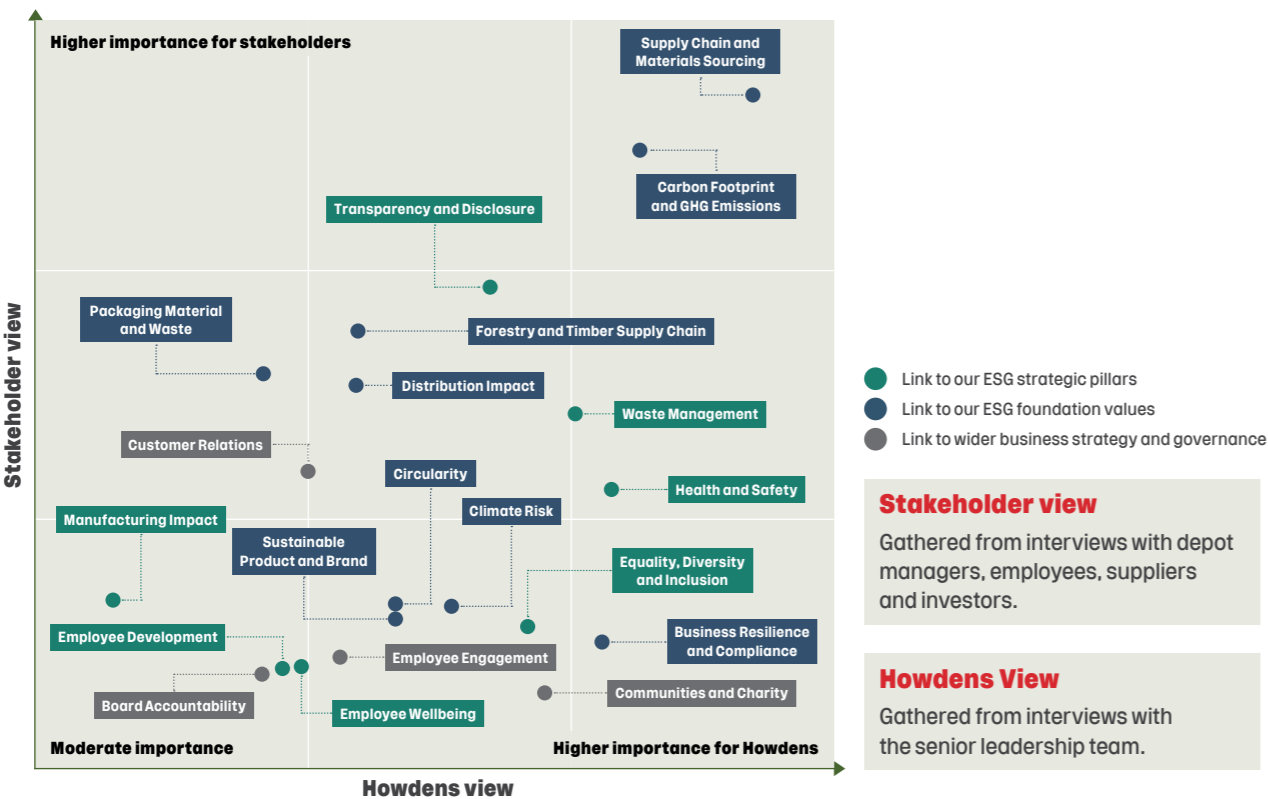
Higher importance for stakeholders

Supply Chain and Materials Sourcing

Carbon Footprint and GHG Emissions

Transparency and Disclosure

Packaging Material and Waste

Forestry and Timber Supply Chain

Distribution Impact

Waste Management

Customer Relations

Circularity

Health and Safety

Climate Risk

Manufacturing Impact

Sustainable Product and Brand

Equality, Diversity and Inclusion

Employee Development

Business Resilience and Compliance

Employee Engagement

Board Accountability

Communities and Charity

Employee Wellbeing

Moderate importance

Higher importance for Howdens

Stakeholder view

Howdens view

Link to our ESG strategic pillars

Link to our ESG foundation values

Link to wider business strategy and governance

Stakeholder view

Gathered from interviews with depot managers, employees, suppliers and investors.

Howdens View

Gathered from interviews with the senior leadership team.